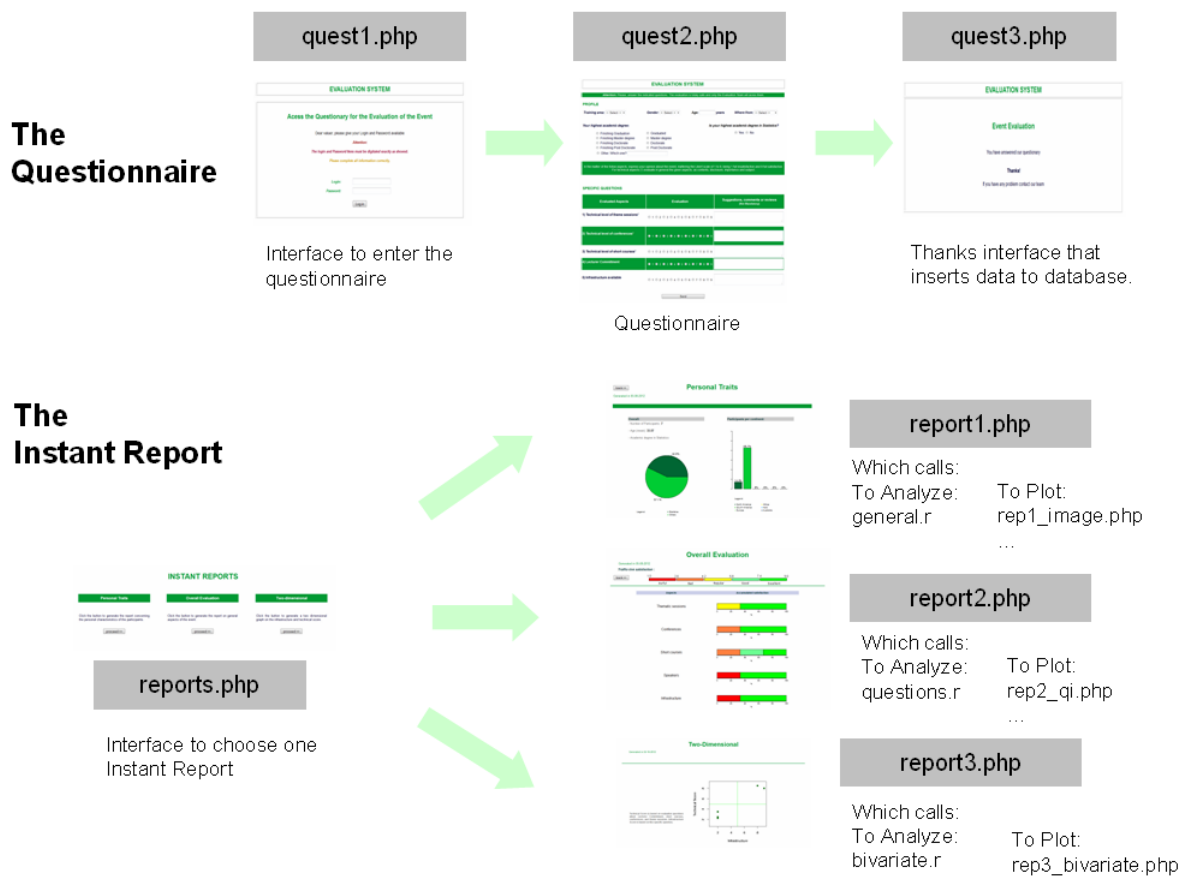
quest1.php

quest2.php

quest3.php

The Questionnaire

EVALUATION SYSTEM

Acess the Questionary for the Evaluation of the Event

Login

Password

Interface to enter the questionnaire

EVALUATION SYSTEM

PROFILE

SPECIFIC QUESTIONS

Questionnaire

EVALUATION SYSTEM

Event Evaluation

You have answered our questionary

Thanks!

Thanks interface that inserts data to database.

The Instant Report

Personal Traits

report1.php

Which calls:
To Analyze: general.r

To Plot: rep1_image.php
...

INSTANT REPORTS

Personal Traits

Overall Evaluation

Two-dimensional

reports.php

Interface to choose one Instant Report

Overall Evaluation

report2.php

Which calls:
To Analyze: questions.r

To Plot: rep2_qi.php
...

Two-Dimensional

report3.php

Which calls:
To Analyze: bivariate.r

To Plot: rep3_bivariate.php